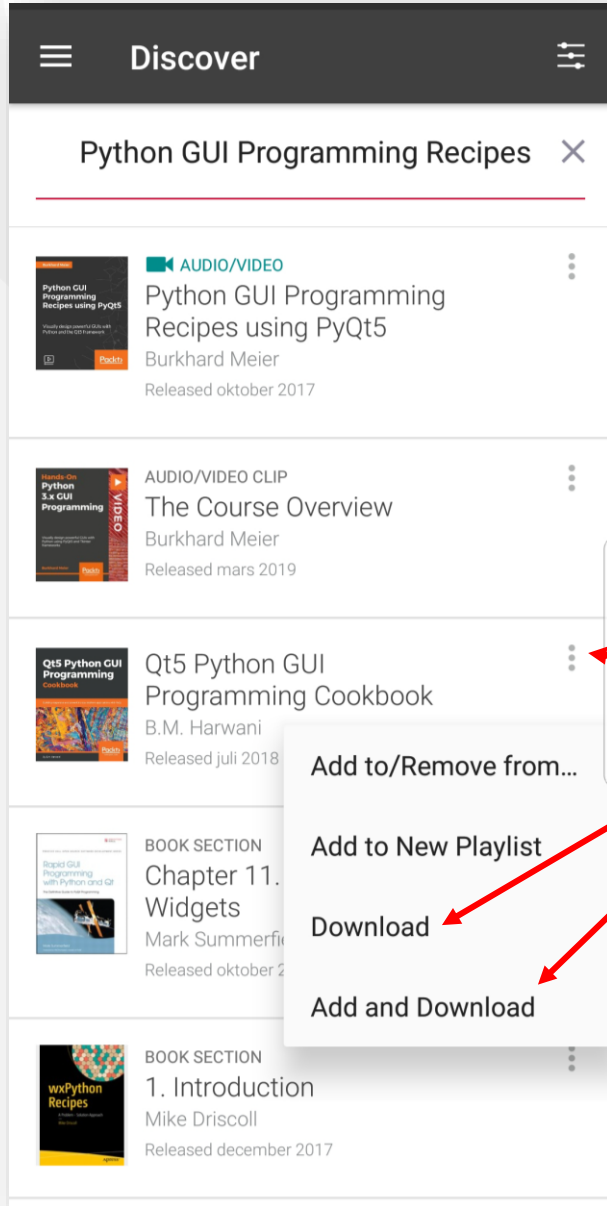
Discover

Python GUI Programming Recipes

Burkhard Meier
Python GUI Programming Recipes using PyQt5
Visually design powerful GUIs with Python and the Qt5 framework
Packt

AUDIO/VIDEO
Python GUI Programming Recipes using PyQt5
Burkhard Meier
Released oktober 2017

Hands-On Python 3.x GUI Programming
VIDEO
Packt

AUDIO/VIDEO CLIP
The Course Overview
Burkhard Meier
Released mars 2019

Qt5 Python GUI Programming Cookbook
Packt

Qt5 Python GUI Programming Cookbook
B.M. Harwani
Released juli 2018

Rapid GUI Programming with Python and Qt

BOOK SECTION
Chapter 11.
Widgets
Mark Summerfi
Released oktober 2

wxPython Recipes

BOOK SECTION
1. Introduction
Mike Driscoll
Released december 2017

Add to/Remove from...
Add to New Playlist
Download
Add and Download